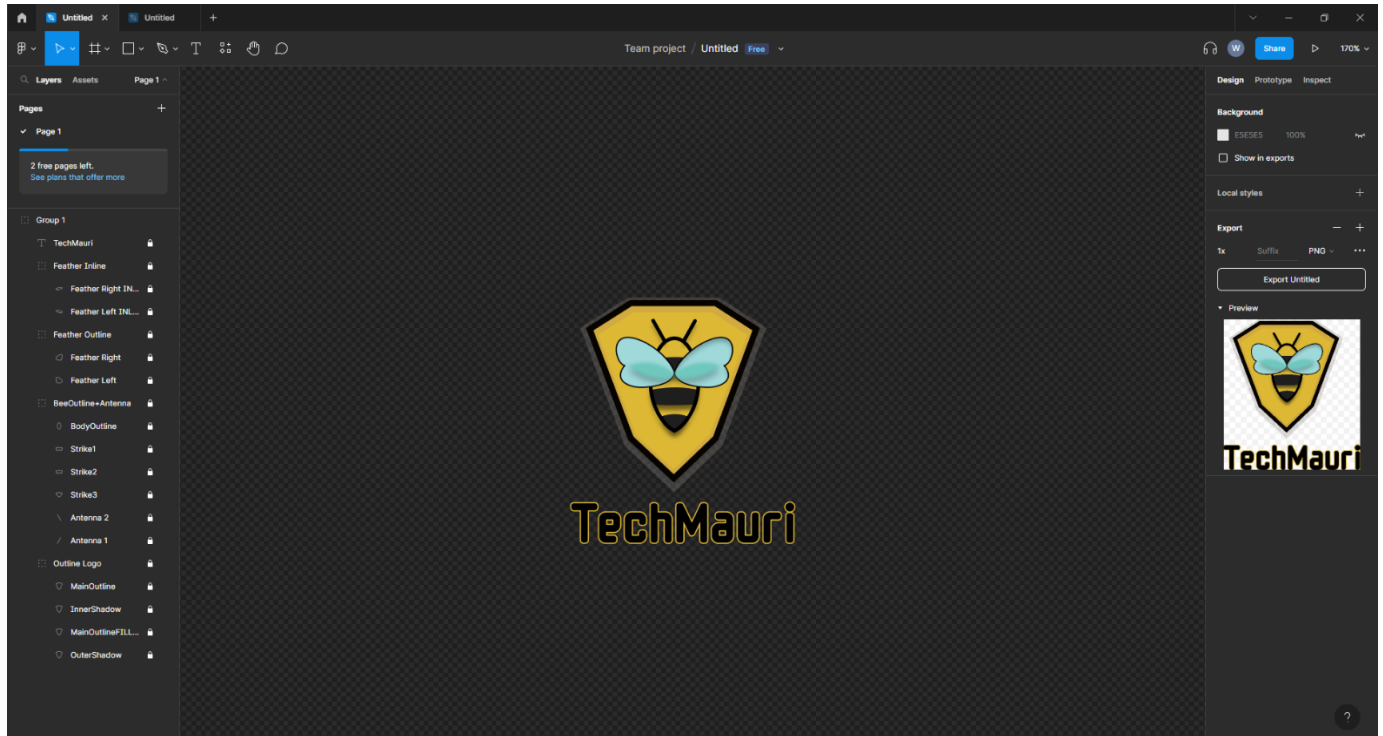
Untitled
Untitled
Team project / Untitled Free
W
Share
170%
Layers Assets Page 1
Pages
Page 1
2 free pages left.
See plans that offer more
Group 1
TechMauri
Feather Inline
Feather Right IN...
Feather Left INL...
Feather Outline
Feather Right
Feather Left
BeeOutline+Antenna
BodyOutline
Strike1
Strike2
Strike3
Antenna 2
Antenna 1
Outline Logo
MainOutline
InnerShadow
MainOutlineFILL...
OuterShadow
TechMauri
Design Prototype Inspect
Background
E5E5E5 100%
Show in exports
Local styles
Export
1x Suffix PNG
Export Untitled
Preview
TechMauri
?